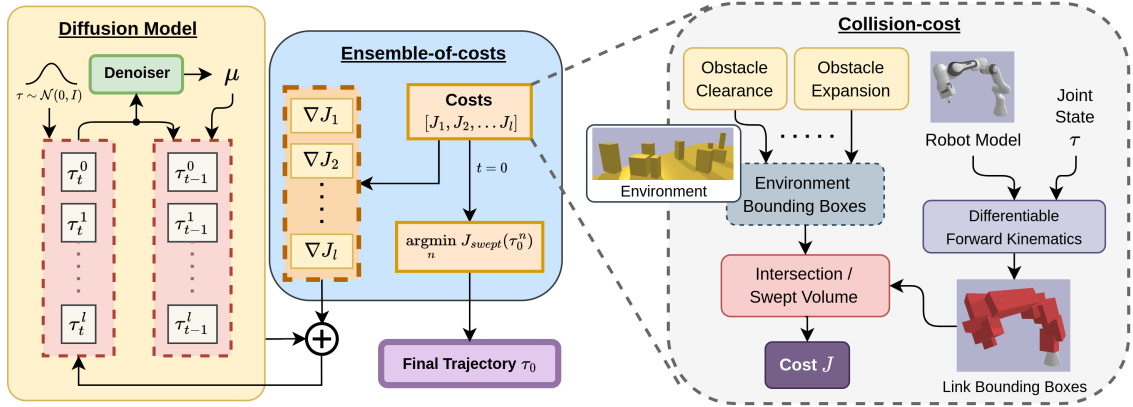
Diffusion Model

$\tau \sim \mathcal{N}(0, I)$

Denoiser

$\mu$

$\tau_t^0$

$\tau_t^1$

$\tau_t^l$

$\tau_{t-1}^0$

$\tau_{t-1}^1$

$\tau_{t-1}^l$

Ensemble-of-costs

$\nabla J_1$

$\nabla J_2$

$\nabla J_l$

Costs
$[J_1, J_2, \ldots J_l]$

$t = 0$

$\underset{n}{\text{argmin}}\ J_{swept}(\tau_0^n)$

Final Trajectory $\tau_0$

Collision-cost

Obstacle Clearance

Obstacle Expansion

Environment

Environment Bounding Boxes

Robot Model

Joint State
$\tau$

Differentiable Forward Kinematics

Intersection / Swept Volume

Cost $J$

Link Bounding Boxes